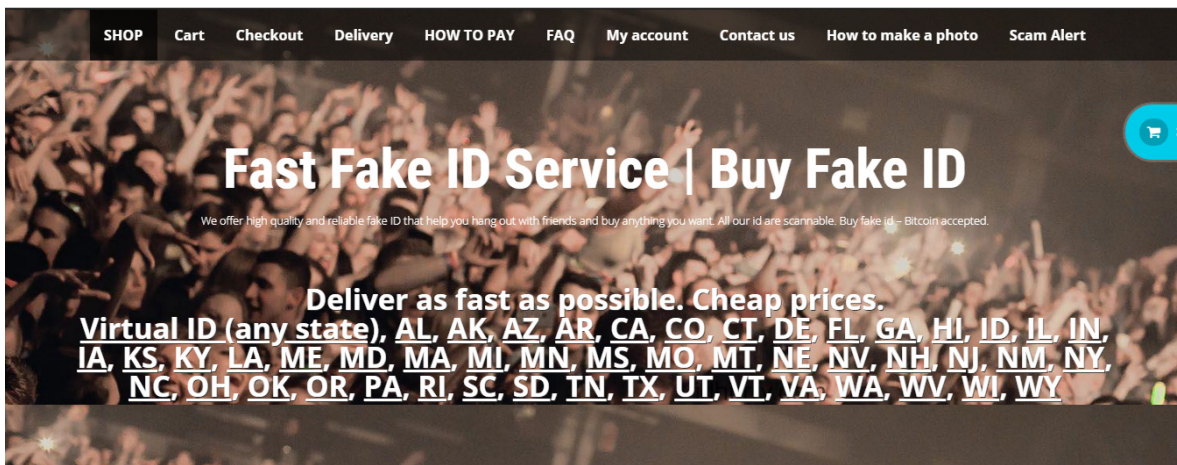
SHOP Cart Checkout Delivery HOW TO PAY FAQ My account Contact us How to make a photo Scam Alert

Fast Fake ID Service | Buy Fake ID

We offer high quality and reliable fake ID that help you hang out with friends and buy anything you want. All our id are scannable. Buy fake id – Bitcoin accepted.

Deliver as fast as possible. Cheap prices.
Virtual ID (any state), AL, AK, AZ, AR, CA, CO, CT, DE, FL, GA, HI, ID, IL, IN, IA, KS, KY, LA, ME, MD, MA, MI, MN, MS, MO, MT, NE, NV, NH, NJ, NM, NY, NC, OH, OK, OR, PA, RI, SC, SD, TN, TX, UT, VT, VA, WA, WV, WI, WY